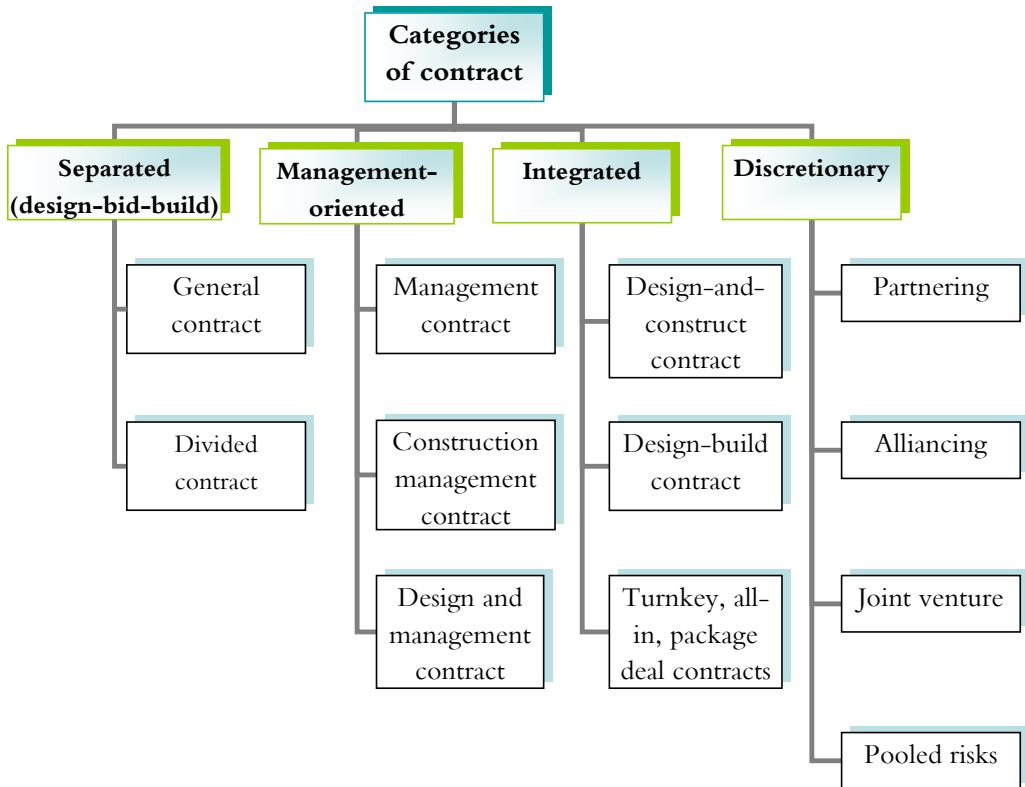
Categories of contract

Separated (design-bid-build)

General contract

Divided contract

Management-oriented

Management contract

Construction management contract

Design and management contract

Integrated

Design-and-construct contract

Design-build contract

Turnkey, all-in, package deal contracts

Discretionary

Partnering

Alliancing

Joint venture

Pooled risks